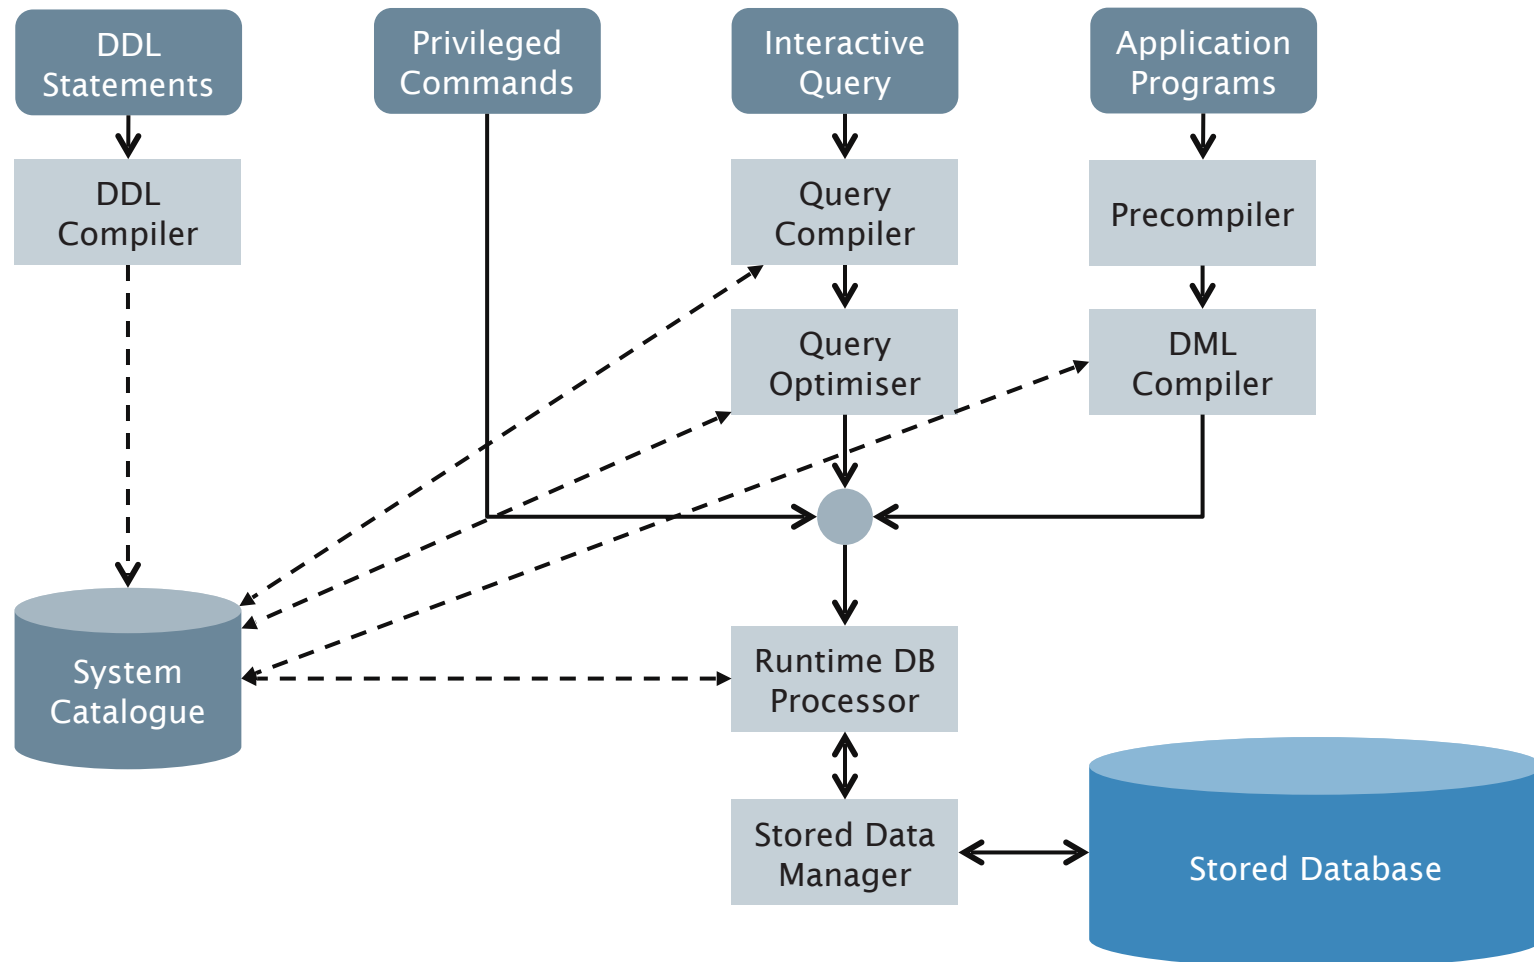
DDL Statements

Privileged Commands

Interactive Query

Application Programs

DDL Compiler

Query Compiler

Precompiler

Query Optimiser

DML Compiler

System Catalogue

Runtime DB Processor

Stored Data Manager

Stored Database